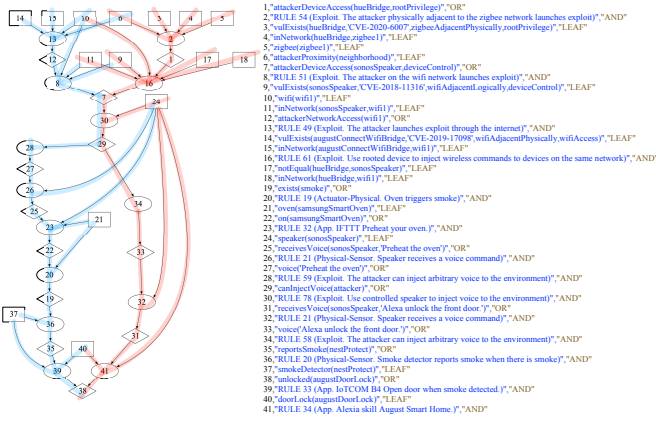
14
13
10
6
3
4
5
15
2
12
11
9
17
18
8
16
1
7
24
30
28
29
27
26
34
25
22
21
23
33
20
19
32
37
36
31
35
40
39
41
38

1,"attackerDeviceAccess(hueBridge,rootPrivilege)","OR"
2,"RULE 54 (Exploit. The attacker physically adjacent to the zigbee network launches exploit)","AND"
3,"vulExists(hueBridge,'CVE-2020-6007',zigbeeAdjacentPhysically,rootPrivilege)","LEAF"
4,"inNetwork(hueBridge,zigbee1)","LEAF"
5,"zigbee(zigbee1)","LEAF"
6,"attackerProximity(neighborhood)","LEAF"
7,"attackerDeviceAccess(sonosSpeaker,deviceControl)","OR"
8,"RULE 51 (Exploit. The attacker on the wifi network launches exploit)","AND"
9,"vulExists(sonosSpeaker,'CVE-2018-11316',wifiAdjacentLogically,deviceControl)","LEAF"
10,"wifi(wifi1)","LEAF"
11,"inNetwork(sonosSpeaker,wifi1)","LEAF"
12,"attackerAccess(wifi1)","OR"
13,"RULE 49 (Exploit. The attacker launches exploit through the internet)","AND"
14,"vulExists(augustConnectWifiBridge,'CVE-2019-17098',wifiAdjacentPhysically,wifiAccess)","LEAF"
15,"inNetwork(augustConnectWifiBridge,wifi1)","LEAF"
16,"RULE 61 (Exploit. Use rooted device to inject wireless commands to devices on the same network)","AND"
17,"notEqual(hueBridge,sonosSpeaker)","LEAF"
18,"inNetwork(hueBridge,wifi1)","LEAF"
19,"exists(smoke)","OR"
20,"RULE 19 (Actuator-Physical. Oven triggers smoke)","AND"
21,"oven(samsungSmartOven)","LEAF"
22,"on(samsungSmartOven)","OR"
23,"RULE 32 (App. IFTTT Preheat your oven.)","AND"
24,"speaker(sonosSpeaker)","LEAF"
25,"receivesVoice(sonosSpeaker,'Preheat the oven')","OR"
26,"RULE 21 (Physical-Sensor. Speaker receives a voice command)","AND"
27,"voice('Preheat the oven')","OR"
28,"RULE 59 (Exploit. The attacker can inject arbitrary voice to the environment)","AND"
29,"canInjectVoice(attacker)","OR"
30,"RULE 78 (Exploit. Use controlled speaker to inject voice to the environment)","AND"
31,"receivesVoice(sonosSpeaker,'Alexa unlock the front door.')","OR"
32,"RULE 21 (Physical-Sensor. Speaker receives a voice command)","AND"
33,"voice('Alexa unlock the front door.')","OR"
34,"RULE 58 (Exploit. The attacker can inject arbitrary voice to the environment)","AND"
35,"reportsSmoke(nestProtect)","OR"
36,"RULE 20 (Physical-Sensor. Smoke detector reports smoke when there is smoke)","AND"
37,"smokeDetector(nestProtect)","LEAF"
38,"unlocked(augustDoorLock)","OR"
39,"RULE 33 (App. IoTCOM B4 Open door when smoke detected.)","AND"
40,"doorLock(augustDoorLock)","LEAF"
41,"RULE 34 (App. Alexia skill August Smart Home.)","AND"